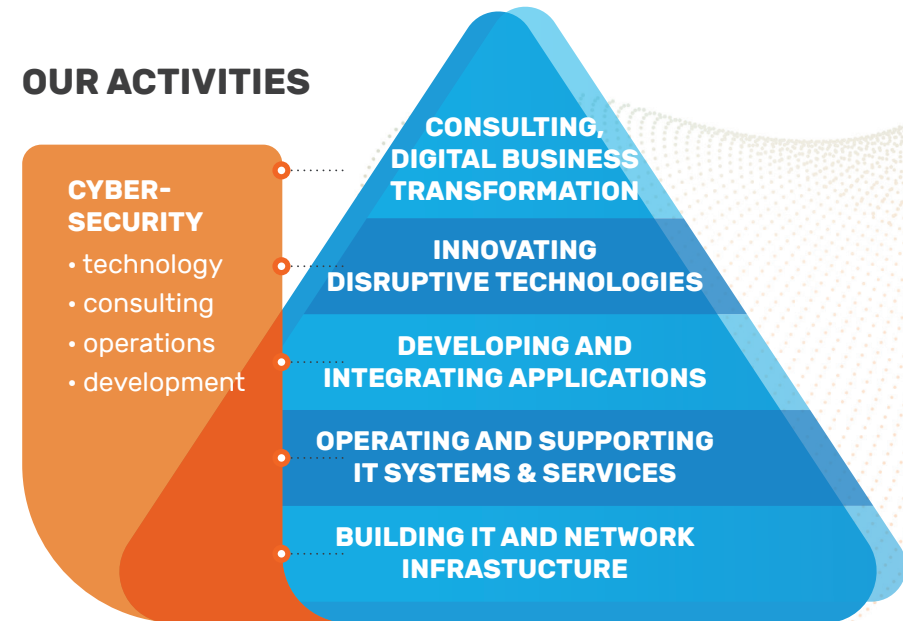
OUR ACTIVITIES

CYBER-SECURITY
• technology
• consulting
• operations
• development

CONSULTING, DIGITAL BUSINESS TRANSFORMATION

INNOVATING DISRUPTIVE TECHNOLOGIES

DEVELOPING AND INTEGRATING APPLICATIONS

OPERATING AND SUPPORTING IT SYSTEMS & SERVICES

BUILDING IT AND NETWORK INFRASTUCTURE